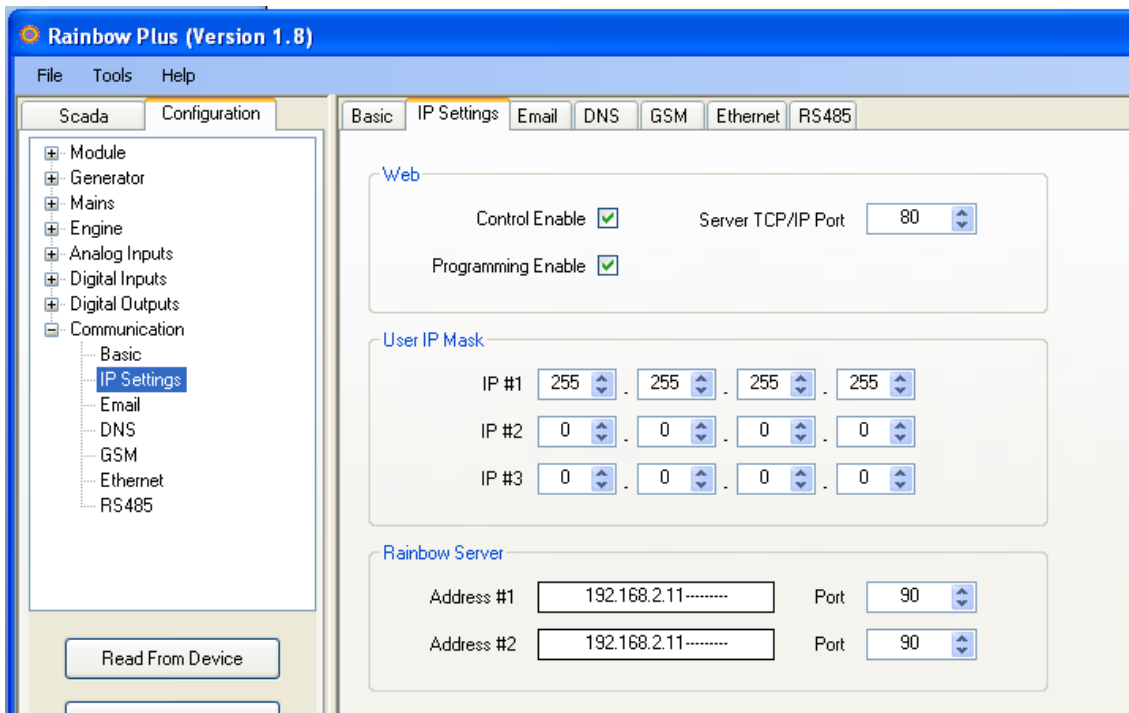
Rainbow Plus (Version 1.8)

File Tools Help

Scada Configuration

Module
Generator
Mains
Engine
Analog Inputs
Digital Inputs
Digital Outputs
Communication
Basic
IP Settings
Email
DNS
GSM
Ethernet
RS485

Read From Device

Basic IP Settings Email DNS GSM Ethernet RS485

Web

Control Enable ☑ Server TCP/IP Port 80

Programming Enable ☑

User IP Mask

IP #1 255 . 255 . 255 . 255

IP #2 0 . 0 . 0 . 0

IP #3 0 . 0 . 0 . 0

Rainbow Server

Address #1 192.168.2.11-------- Port 90

Address #2 192.168.2.11-------- Port 90